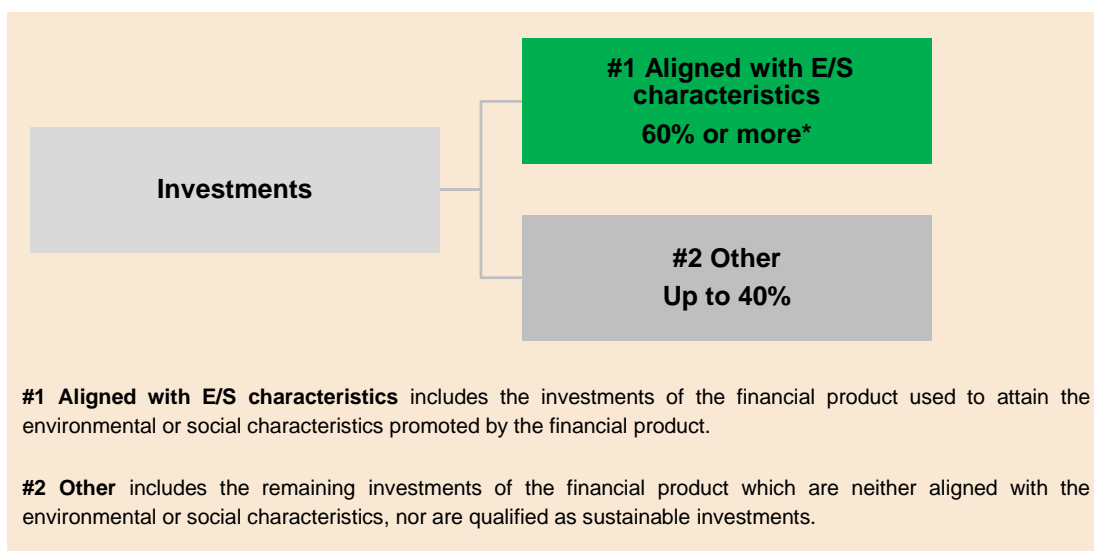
Investments

#1 Aligned with E/S characteristics
60% or more*

#2 Other
Up to 40%

**#1 Aligned with E/S characteristics** includes the investments of the financial product used to attain the environmental or social characteristics promoted by the financial product.

**#2 Other** includes the remaining investments of the financial product which are neither aligned with the environmental or social characteristics, nor are qualified as sustainable investments.